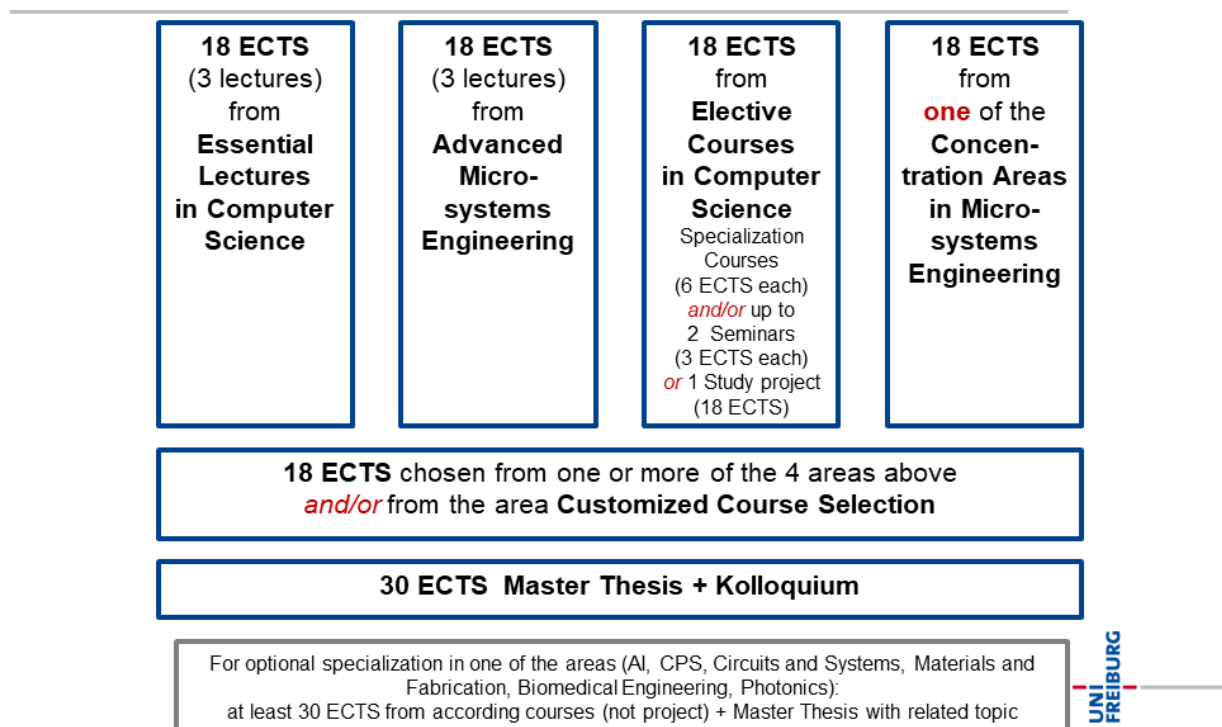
18 ECTS (3 lectures) from Essential Lectures in Computer Science

18 ECTS (3 lectures) from Advanced Microsystems Engineering

18 ECTS from Elective Courses in Computer Science
Specialization Courses (6 ECTS each) and/or up to 2 Seminars (3 ECTS each) or 1 Study project (18 ECTS)

18 ECTS from one of the Concentration Areas in Microsystems Engineering

18 ECTS chosen from one or more of the 4 areas above and/or from the area Customized Course Selection

30 ECTS Master Thesis + Kolloquium

For optional specialization in one of the areas (AI, CPS, Circuits and Systems, Materials and Fabrication, Biomedical Engineering, Photonics):
at least 30 ECTS from according courses (not project) + Master Thesis with related topic

UNI FREIBURG